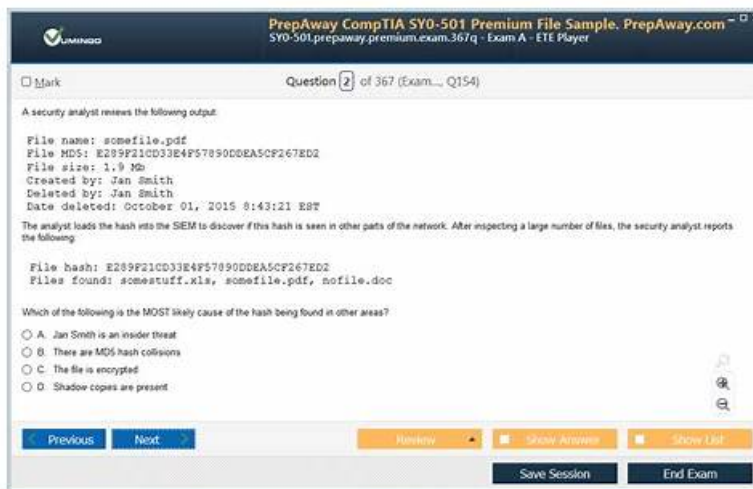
VUMINGO

PrepAway CompTIA SY0-501 Premium File Sample. PrepAway.com
SY0-501.prepaway.premium.exam.367q - Exam A - ETE Player

Mark

Question 2 of 367 (Exam..., Q154)

A security analyst reviews the following output:

File name: somefile.pdf
File MD5: E289F21CD33E4F57890DDEA5CF267ED2
File size: 1.9 Mb
Created by: Jan Smith
Deleted by: Jan Smith
Date deleted: October 01, 2015 8:43:21 EST

The analyst loads the hash into the SIEM to discover if this hash is seen in other parts of the network. After inspecting a large number of files, the security analyst reports the following:

File hash: E289F21CD33E4F57890DDEA5CF267ED2
Files found: somestuff.xls, somefile.pdf, nofile.doc

Which of the following is the MOST likely cause of the hash being found in other areas?

A. Jan Smith is an insider threat
B. There are MD5 hash collisions
C. The file is encrypted
D. Shadow copies are present

Previous Next Review Show Answer Show List

Save Session End Exam